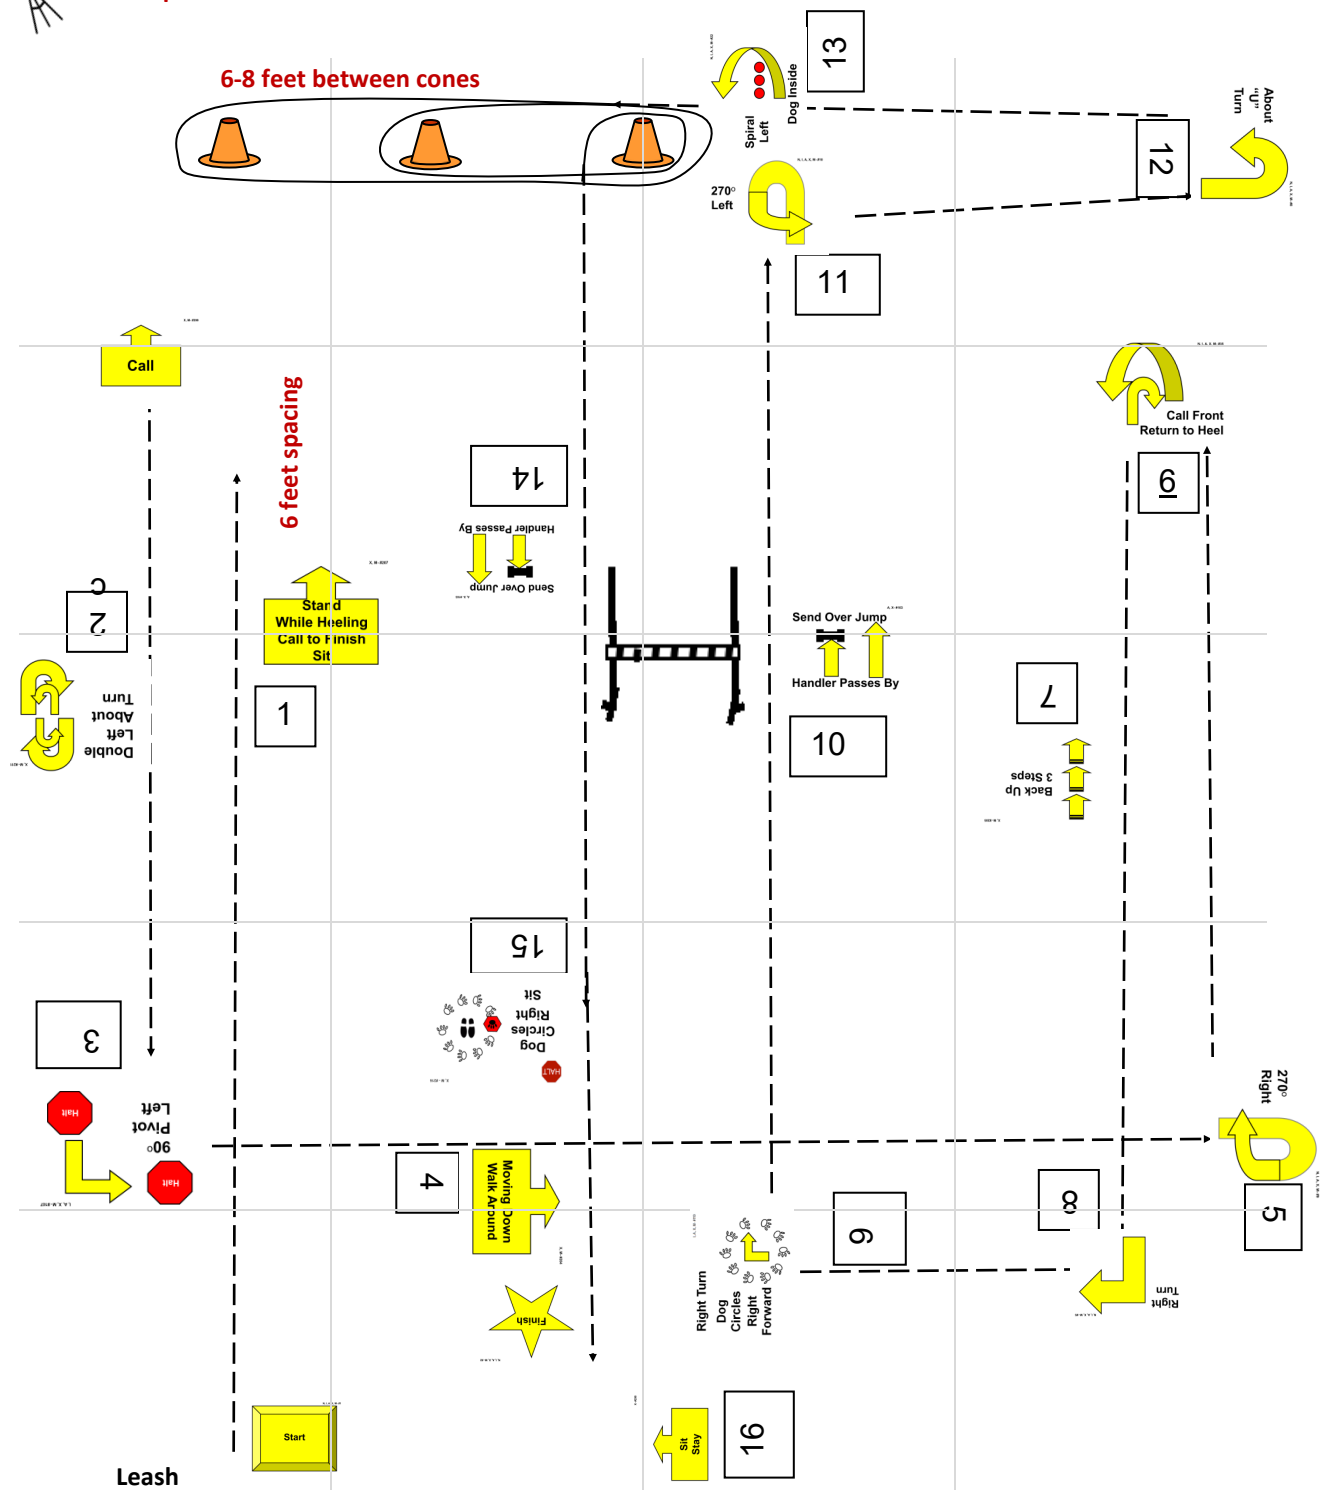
6-8 feet between cones

13

Dog Inside
Spiral Left

12

About "U" Turn

270° Left

11

Call

6 feet spacing

14

Handler Passes By
Send Over Jump

Call Front
Return to Heel

9

2

Stand While Heeling Call to Finish Sit

1

Double Left About Turn

Send Over Jump
Handler Passes By

10

7

Back Up 3 Steps

15

Dog Circles Right Sit

HALT

3

Halt

90° Pivot Left

Halt

270° Right

4

Moving Down Walk Around

5

8

6

Right Turn

Dog Circles Right Forward

Right Turn

Finish

Start

Sit Stay

16

Leash